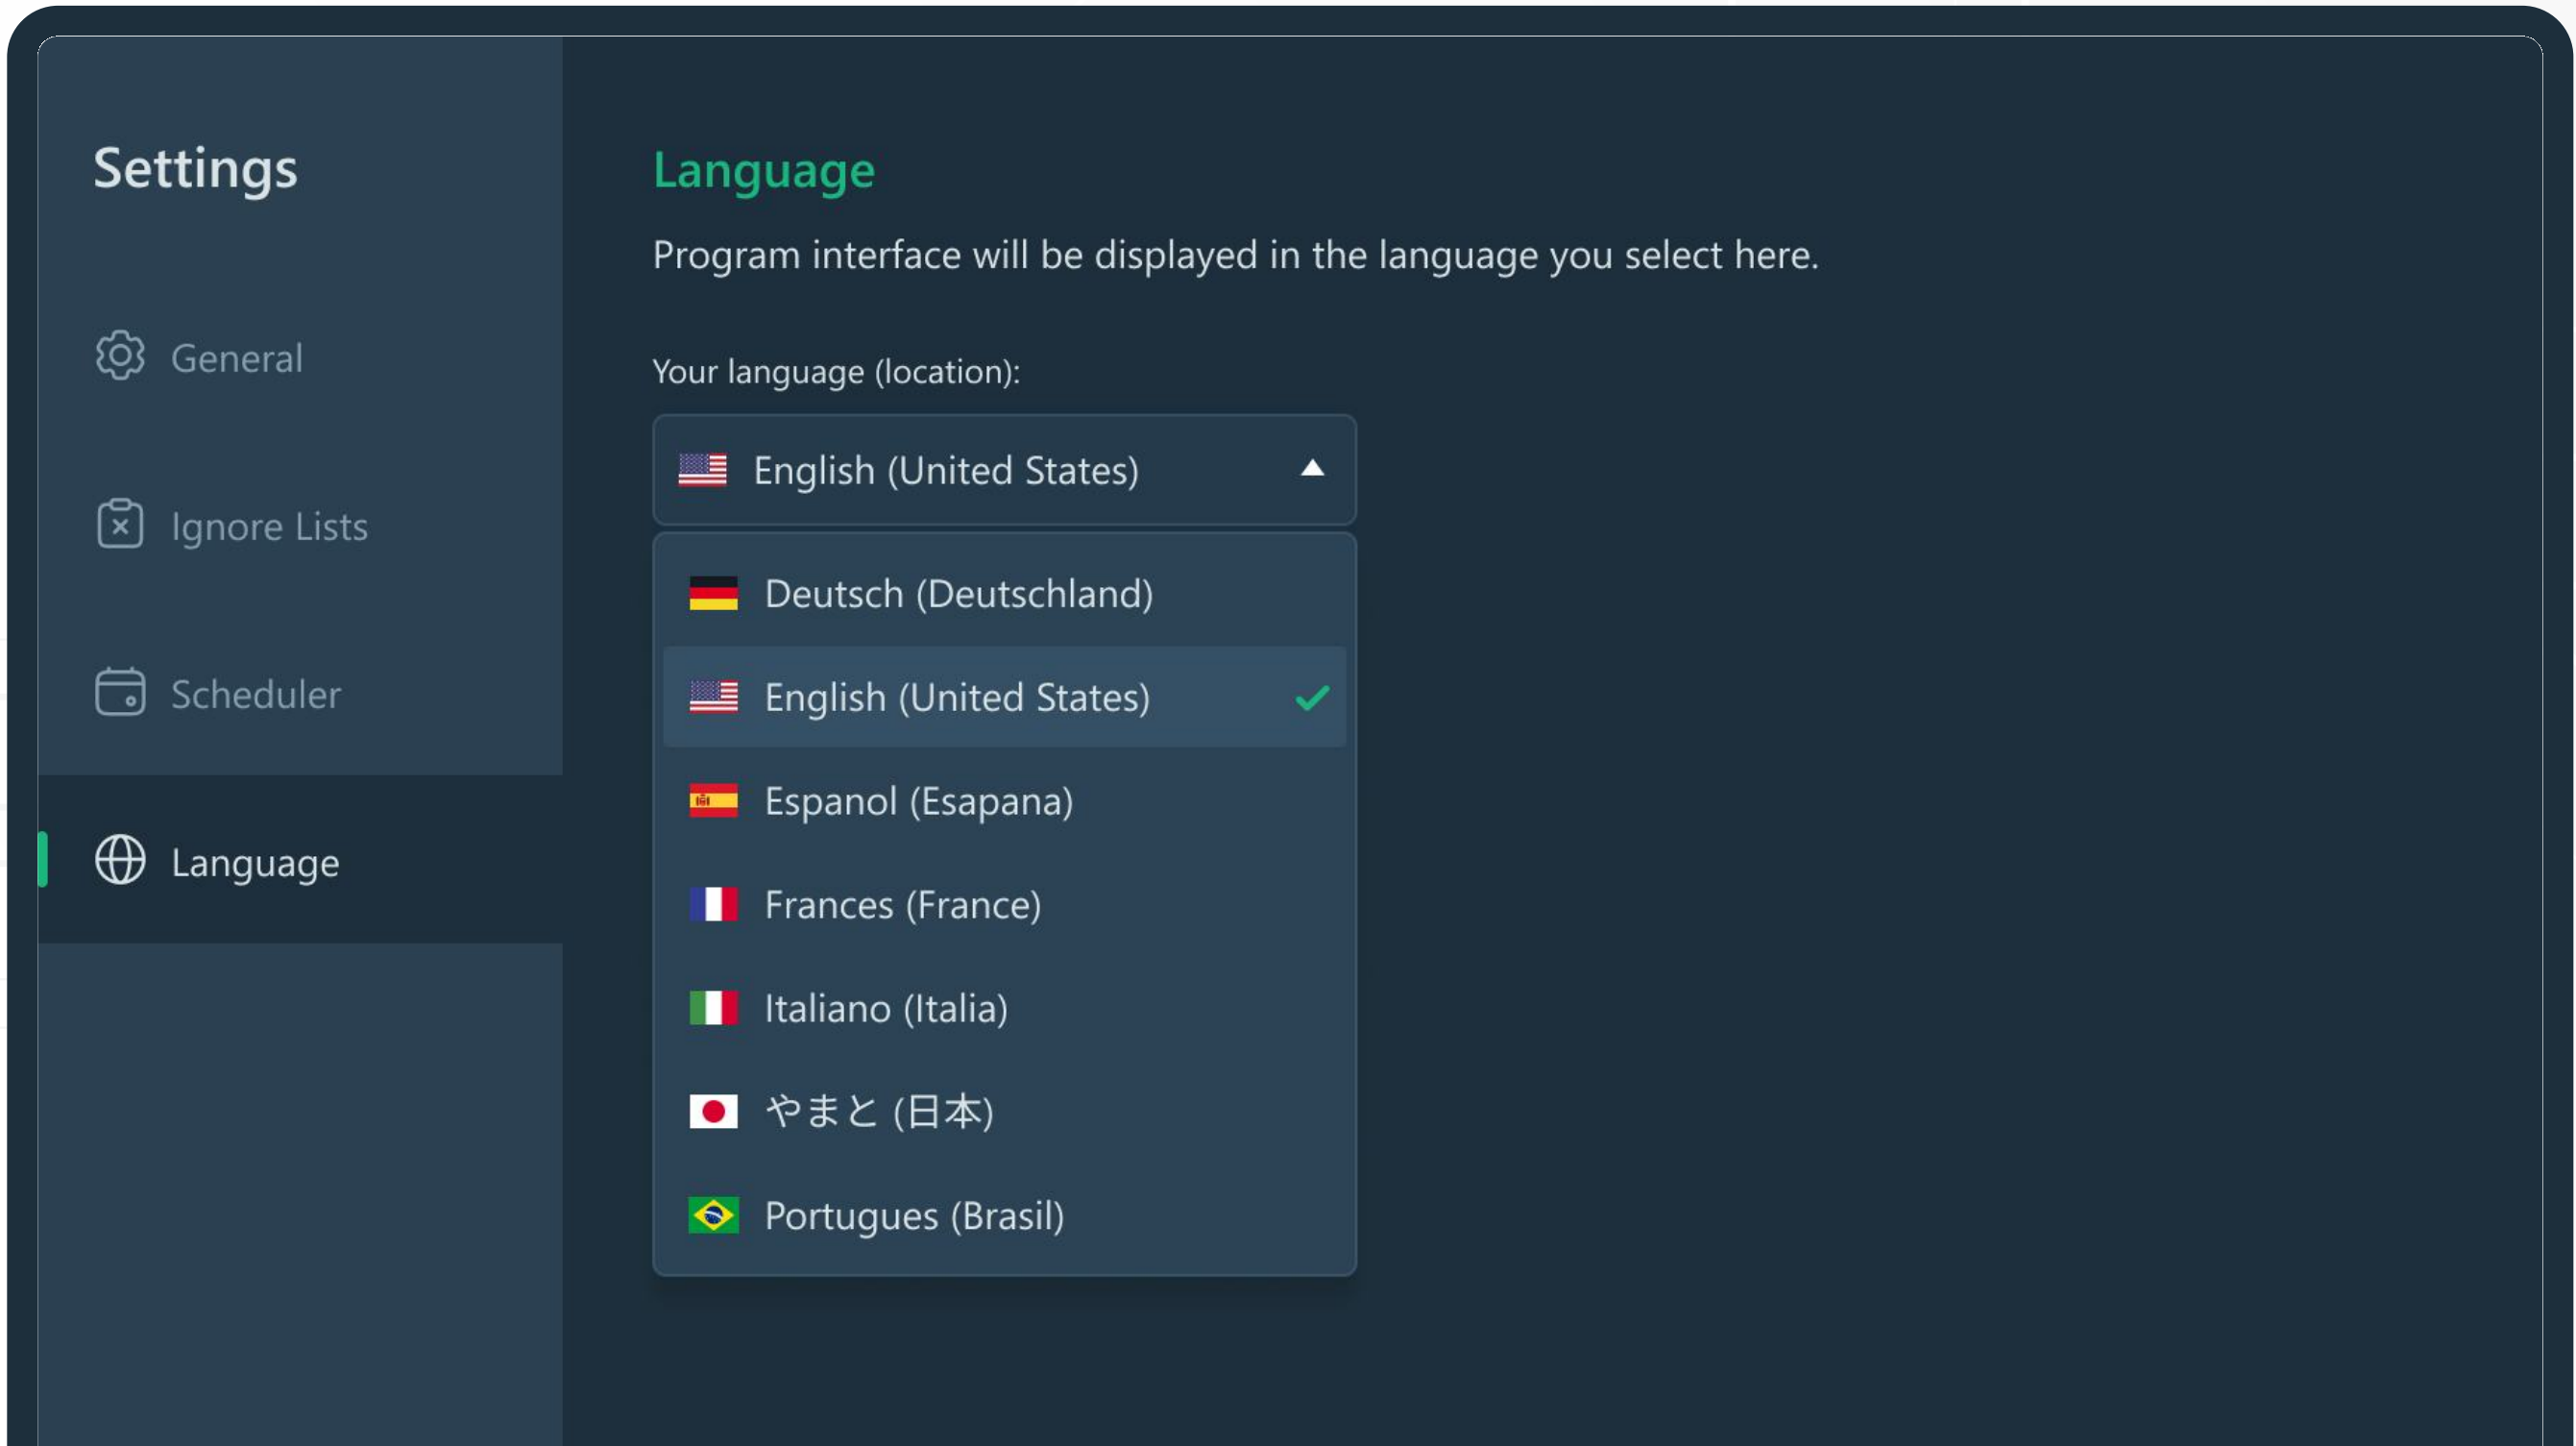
Settings

General

Ignore Lists

Scheduler

Language

Language

Program interface will be displayed in the language you select here.

Your language (location):

English (United States)

Deutsch (Deutschland)

English (United States)

Espanol (Esapana)

Frances (France)

Italiano (Italia)

やまと (日本)

Portugues (Brasil)